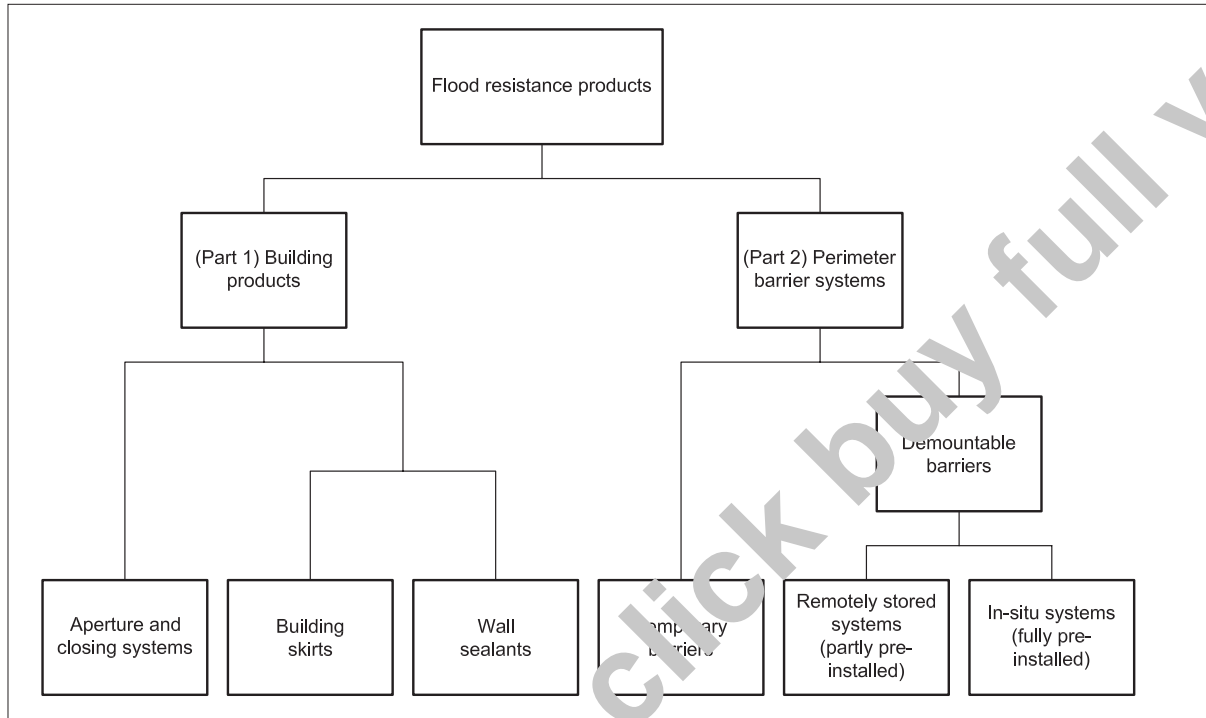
Flood resistance products

(Part 1) Building products

(Part 2) Perimeter barrier systems

Demountable barriers

Aperture and closing systems

Building skirts

Wall sealants

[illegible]mp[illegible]ary b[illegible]rie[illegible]

Remotely stored systems (partly pre-installed)

In-situ systems (fully pre-installed)

click buy full v